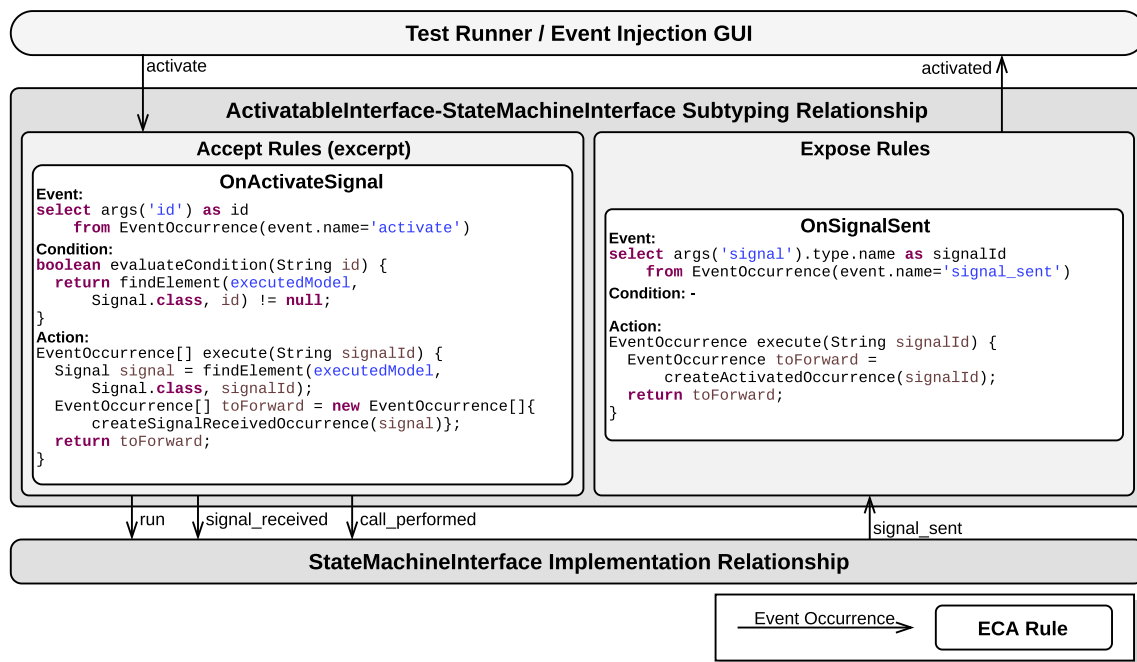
Test Runner / Event Injection GUI

activate

activated

ActivatableInterface-StateMachineInterface Subtyping Relationship

Accept Rules (excerpt)

OnActivateSignal

Event:
select args('id') as id
    from EventOccurrence(event.name='activate')
Condition:
boolean evaluateCondition(String id) {
  return findElement(executedModel,
      Signal.class, id) != null;
}
Action:
EventOccurrence[] execute(String signalId) {
  Signal signal = findElement(executedModel,
      Signal.class, signalId);
  EventOccurrence[] toForward = new EventOccurrence[]{
      createSignalReceivedOccurrence(signal)};
  return toForward;
}

Expose Rules

OnSignalSent

Event:
select args('signal').type.name as signalId
    from EventOccurrence(event.name='signal_sent')
Condition: -

Action:
EventOccurrence execute(String signalId) {
  EventOccurrence toForward =
      createActivatedOccurrence(signalId);
  return toForward;
}

run

signal_received

call_performed

signal_sent

StateMachineInterface Implementation Relationship

Event Occurrence

ECA Rule